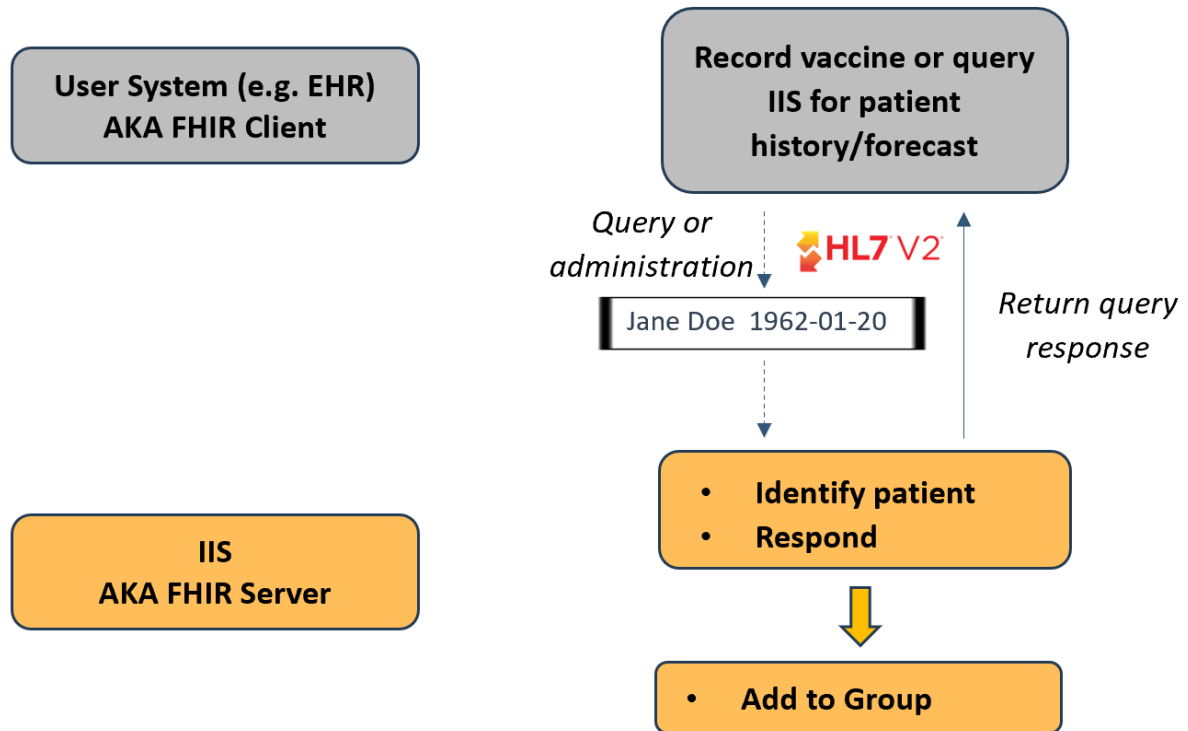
User System (e.g. EHR)
AKA FHIR Client

Record vaccine or query IIS for patient history/forecast

Query or administration

HL7 V2

Jane Doe 1962-01-20

Return query response

• Identify patient
• Respond

IIS
AKA FHIR Server

• Add to Group